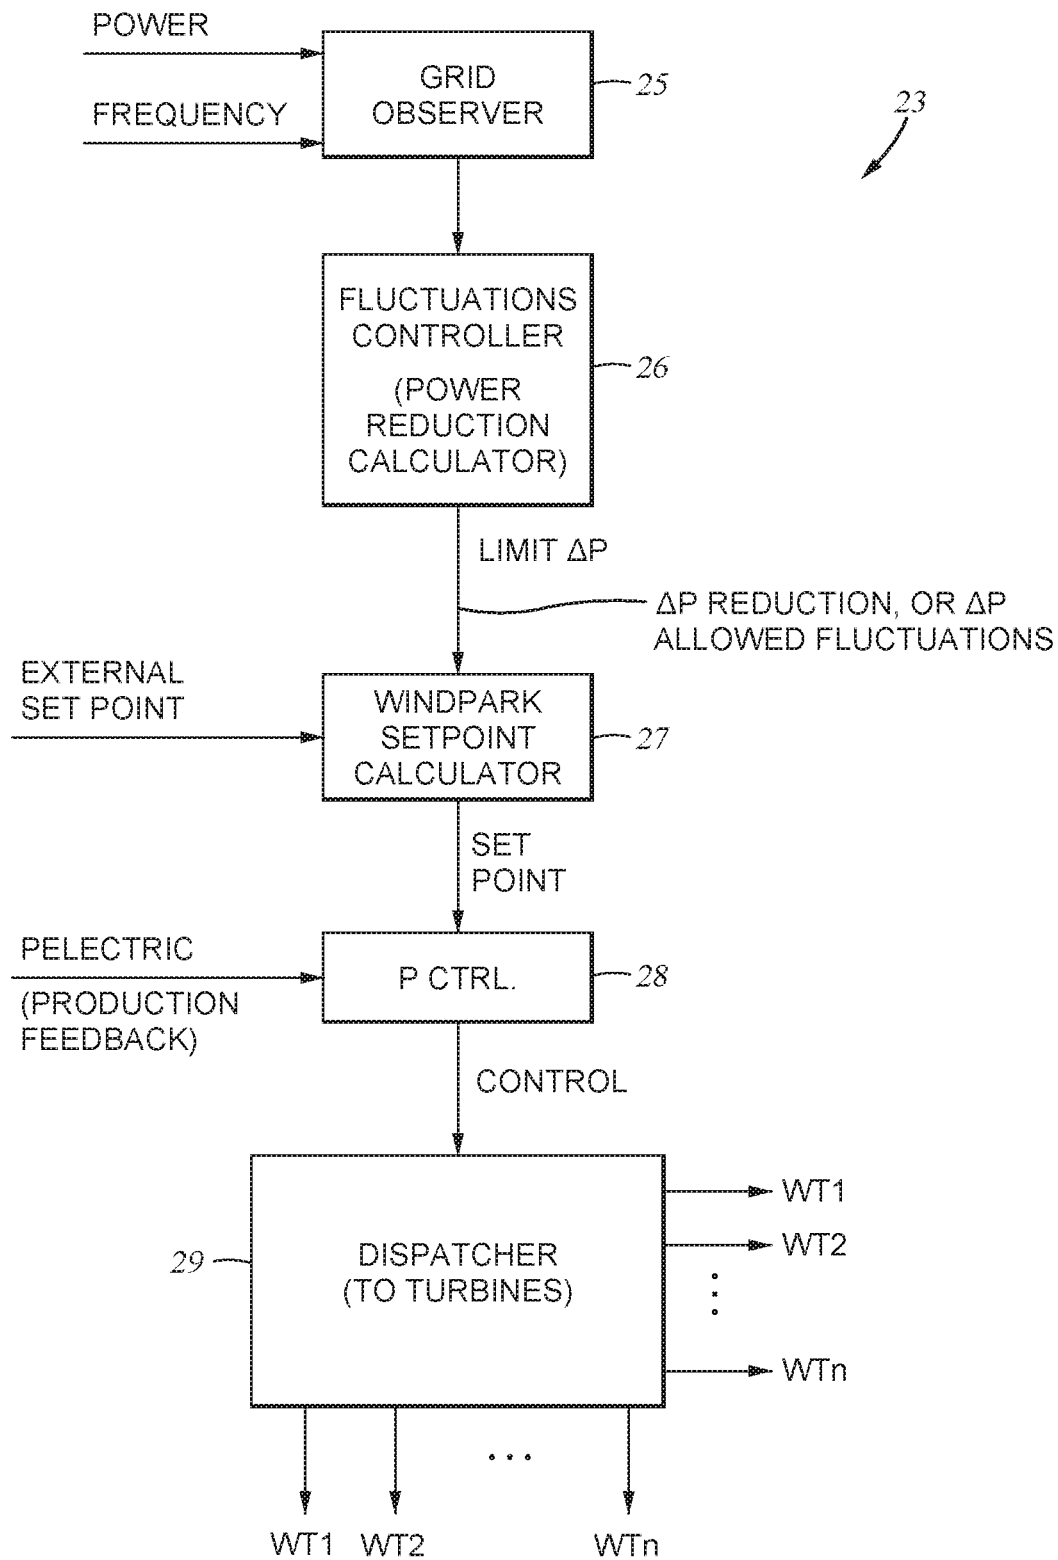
POWER

FREQUENCY

GRID OBSERVER

25

23

FLUCTUATIONS CONTROLLER

(POWER REDUCTION CALCULATOR)

26

LIMIT ΔP

ΔP REDUCTION, OR ΔP ALLOWED FLUCTUATIONS

EXTERNAL SET POINT

WINDPARK SETPOINT CALCULATOR

27

SET POINT

PELECTRIC

(PRODUCTION FEEDBACK)

P CTRL.

28

CONTROL

29

DISPATCHER (TO TURBINES)

WT1

WT2

WTn

WT1 WT2 WTn